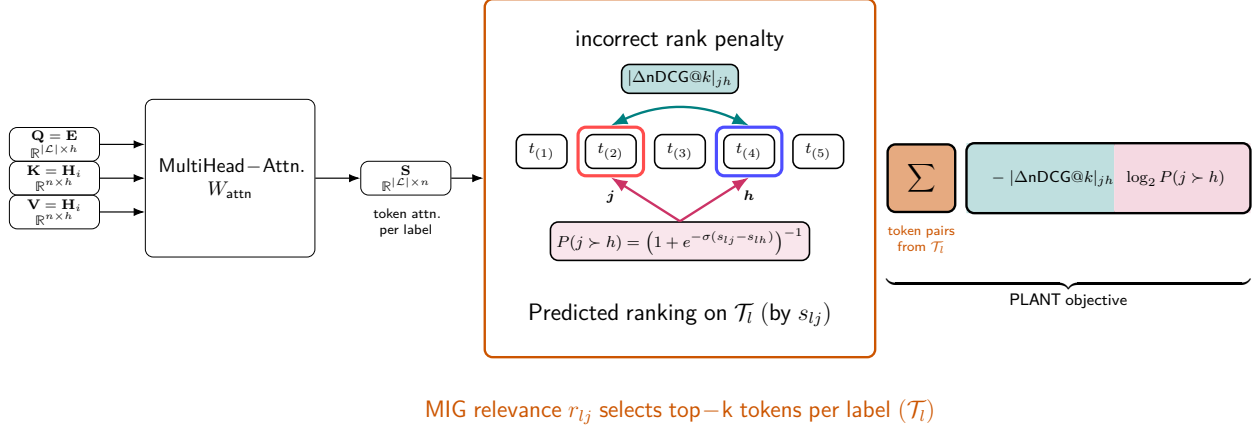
$\mathbf{Q} = \mathbf{E}$
$\mathbb{R}^{|\mathcal{L}| \times h}$

$\mathbf{K} = \mathbf{H}_i$
$\mathbb{R}^{n \times h}$

$\mathbf{V} = \mathbf{H}_i$
$\mathbb{R}^{n \times h}$

MultiHead$-$Attn.
$W_{\text{attn}}$

$\mathbf{S}$
$\mathbb{R}^{|\mathcal{L}| \times n}$

token attn. per label

incorrect rank penalty

$|\Delta \text{nDCG@}k|_{jh}$

$t_{(1)}$ $t_{(2)}$ $t_{(3)}$ $t_{(4)}$ $t_{(5)}$

$\boldsymbol{j}$ $\boldsymbol{h}$

$P(j \succ h) = \left(1 + e^{-\sigma(s_{lj} - s_{lh})}\right)^{-1}$

Predicted ranking on $\mathcal{T}_l$ (by $s_{lj}$)

$\sum$

token pairs from $\mathcal{T}_l$

$-\,|\Delta \text{nDCG@}k|_{jh}$ $\log_2 P(j \succ h)$

PLANT objective

MIG relevance $r_{lj}$ selects top$-$k tokens per label $(\mathcal{T}_l)$